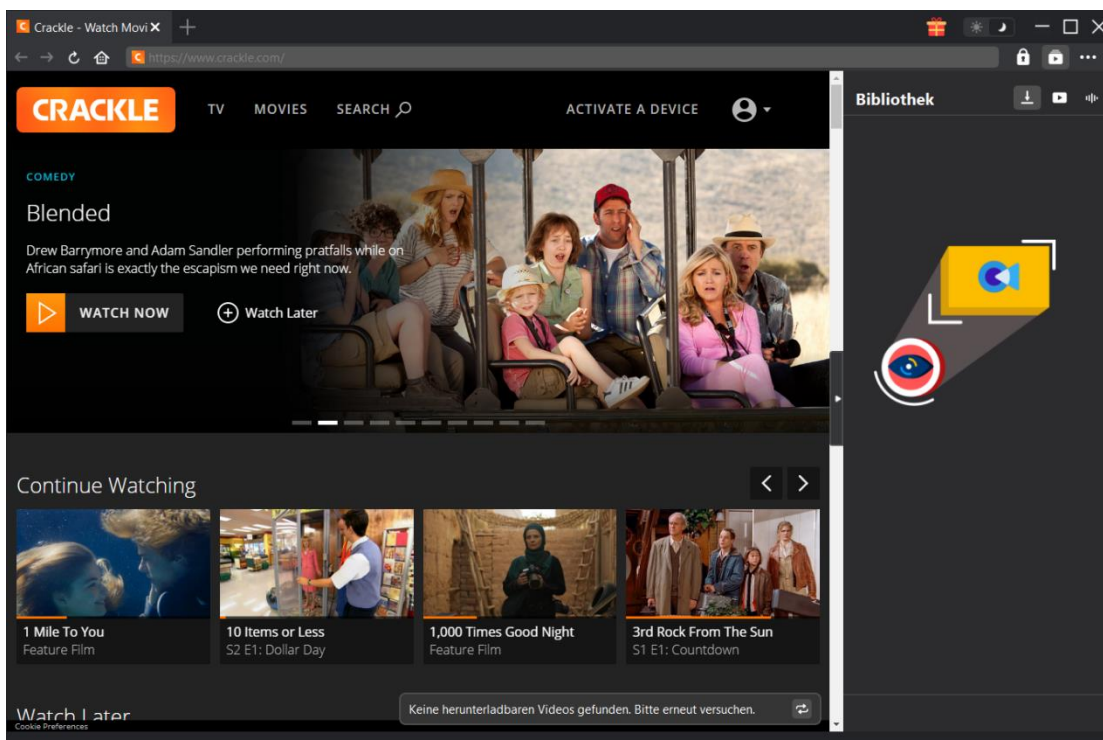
Crackle - Watch Movi

https://www.crackle.com/

CRACKLE TV MOVIES SEARCH ACTIVATE A DEVICE

Bibliothek

COMEDY

Blended

Drew Barrymore and Adam Sandler performing pratfalls while on African safari is exactly the escapism we need right now.

WATCH NOW

Watch Later

Continue Watching

1 Mile To You
Feature Film

10 Items or Less
S2 E1: Dollar Day

1,000 Times Good Night
Feature Film

3rd Rock From The Sun
S1 E1: Countdown

Watch Later

Cookie Preferences

Keine herunterladbaren Videos gefunden. Bitte erneut versuchen.